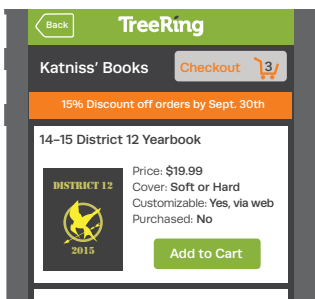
Back
TreeRing

Katniss' Books
Checkout 3

15% Discount off orders by Sept. 30th

14-15 District 12 Yearbook

DISTRICT 12
2015

Price: $19.99
Cover: Soft or Hard
Customizable: Yes, via web
Purchased: No

Add to Cart